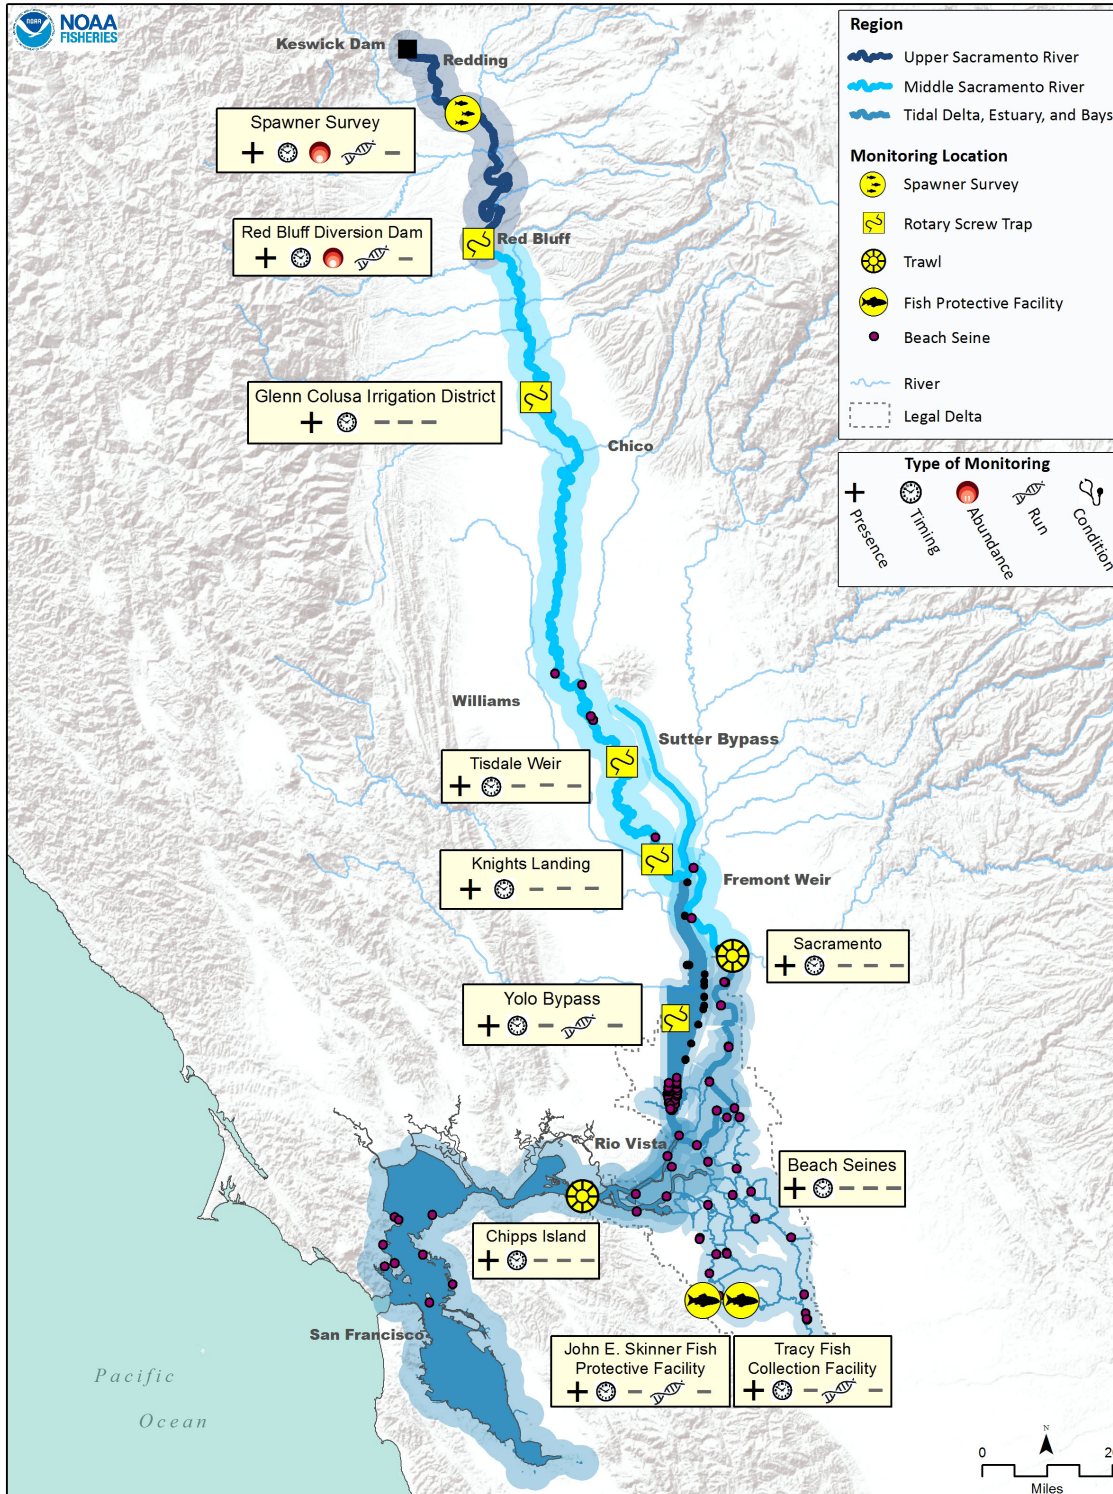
NOAA FISHERIES

Keswick Dam
Redding

Spawner Survey
+ – 

Red Bluff Diversion Dam
+ –

Red Bluff

Glenn Colusa Irrigation District
+ – – –

Chico

Williams

Sutter Bypass

Tisdale Weir
+ – – –

Knights Landing
+ – – –

Fremont Weir

Sacramento
+ – – –

Yolo Bypass
+ – –

Rio Vista

Beach Seines
+ – – –

Chipps Island
+ – – –

San Francisco

Pacific
Ocean

John E. Skinner Fish Protective Facility
+ – –

Tracy Fish Collection Facility
+ – –

Region
Upper Sacramento River
Middle Sacramento River
Tidal Delta, Estuary, and Bays

Monitoring Location
Spawner Survey
Rotary Screw Trap
Trawl
Fish Protective Facility
Beach Seine
River
Legal Delta

Type of Monitoring
Presence
Timing
Abundance
Run
Condition

N
0
20
Miles